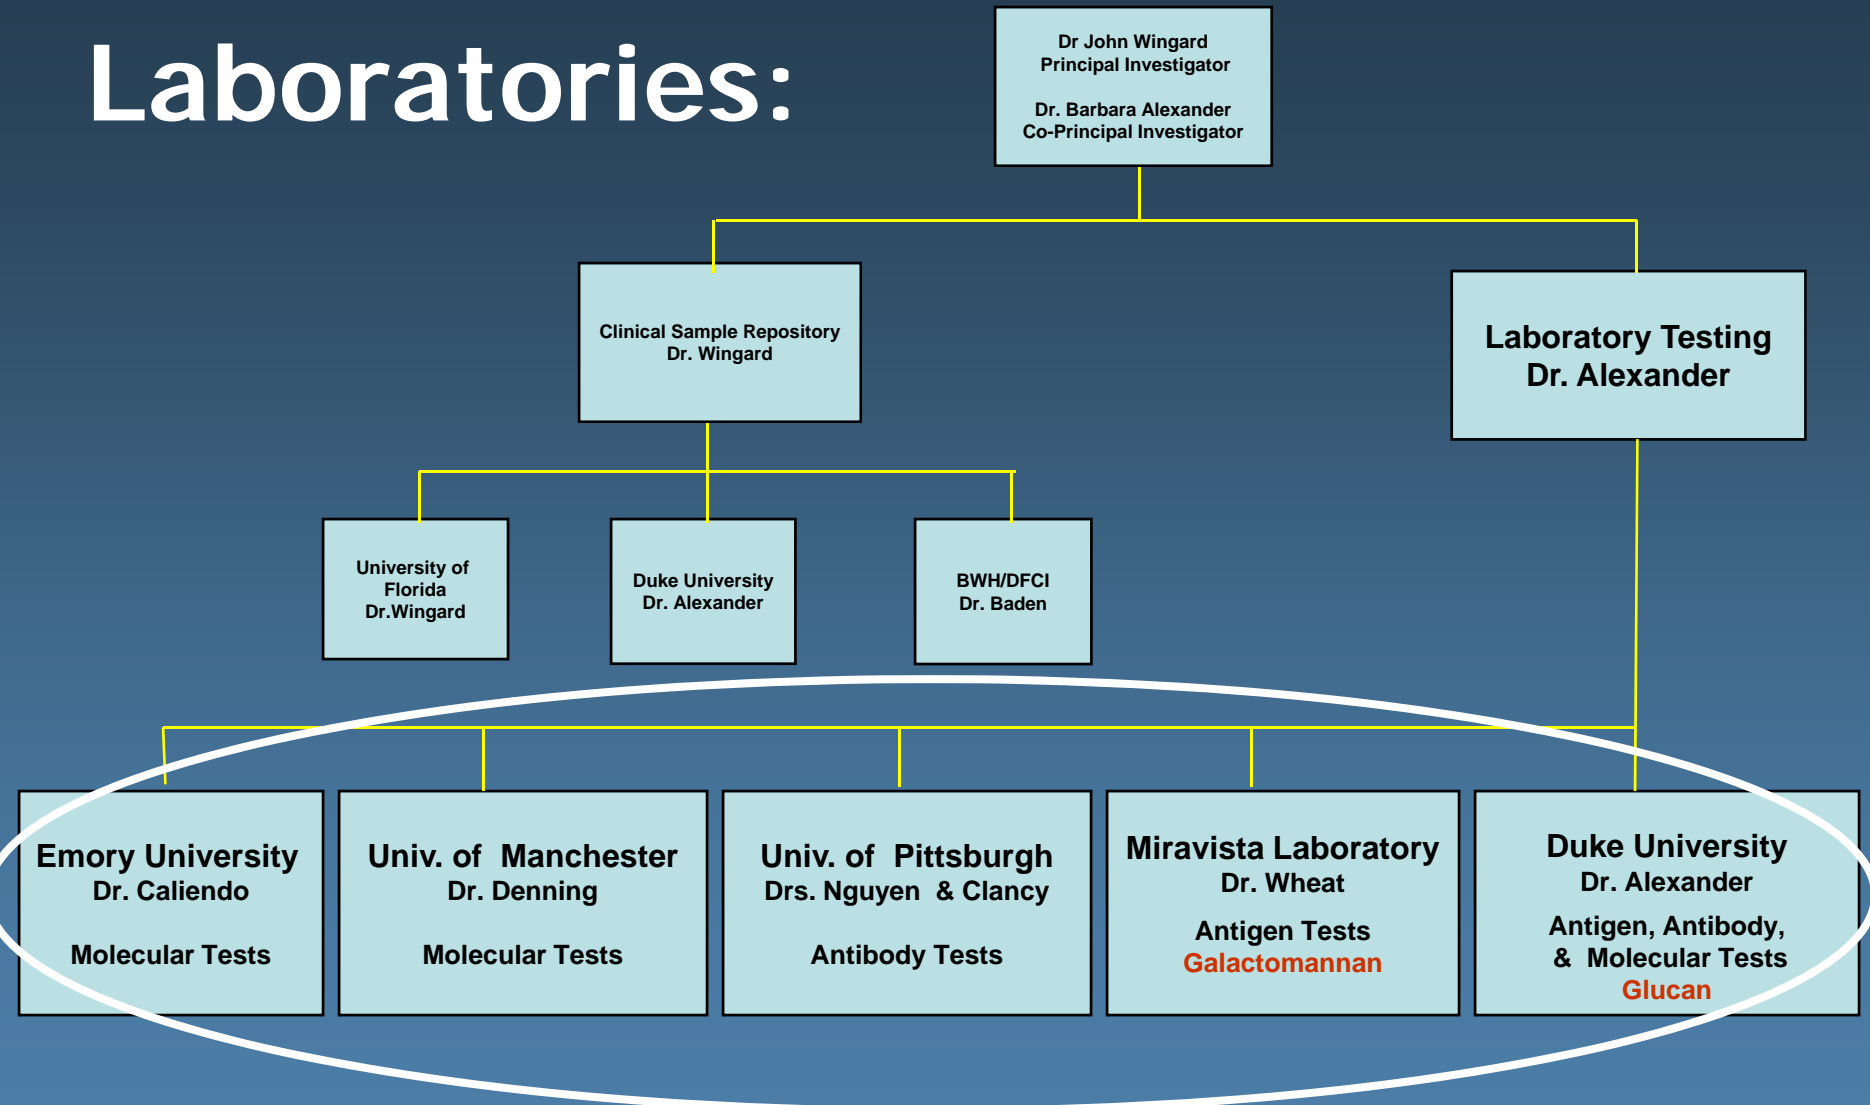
Laboratories:

Dr John Wingard
Principal Investigator

Dr. Barbara Alexander
Co-Principal Investigator

Clinical Sample Repository
Dr. Wingard

Laboratory Testing
Dr. Alexander

University of Florida
Dr.Wingard

Duke University
Dr. Alexander

BWH/DFCI
Dr. Baden

Emory University
Dr. Caliendo

Molecular Tests

Univ. of Manchester
Dr. Denning

Molecular Tests

Univ. of Pittsburgh
Drs. Nguyen & Clancy

Antibody Tests

Miravista Laboratory
Dr. Wheat

Antigen Tests
Galactomannan

Duke University
Dr. Alexander

Antigen, Antibody, & Molecular Tests
Glucan